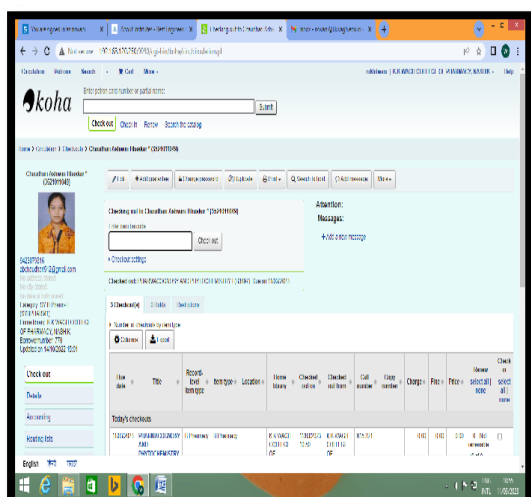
Koha

Enter patron card number or partial name:

Submit

Check out Check in Renew Search the catalog

Home › Circulation › Checkouts › Chaudhari Ashwini Bhaskar * (2529011049)

Chaudhari Ashwini Bhaskar * (2529011049)

Edit + Add guarantee Change password Duplicate Print Search to hold Add message More

Checking out to Chaudhari Ashwini Bhaskar * (2529011049)

Enter item barcode

Check out

Checkout settings

Attention:

Messages:

+ Add a new message

Checked out:

3 Checkout(s) 0 Holds Restrictions

Number of checkouts by item type

Columns Export

| Due date | Title | Record-level item type | Item type | Location | Home library | Checked out on | Checked out from | Call number | Copy number | Charge | Fine | Price | Renew select all none | Check in select all none |
|---|---|---|---|---|---|---|---|---|---|---|---|---|---|---|
| Today's checkouts | | | | | | | | | | | | | | |
| | PHARMACEUTICAL AND PHYTOCHEMISTRY | | | | | | | | | | | | | |

Check out

Details

Accounting

Routing lists

English हिंदी मराठी